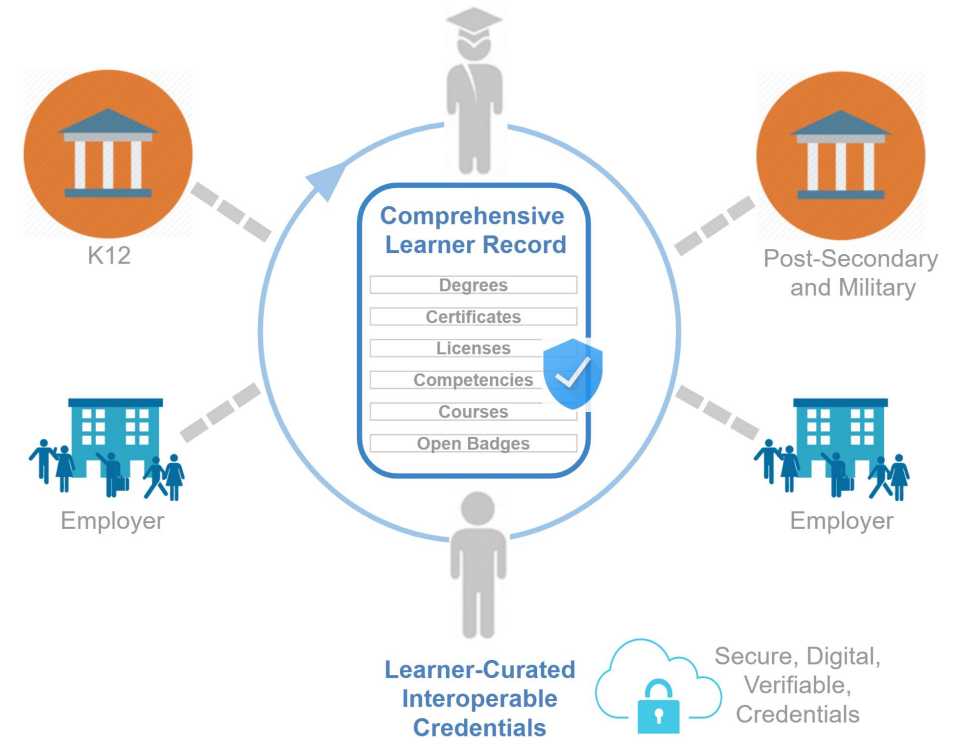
K12

Comprehensive Learner Record

Degrees

Certificates

Licenses

Competencies

Courses

Open Badges

Post-Secondary and Military

Employer

Employer

Learner-Curated Interoperable Credentials

Secure, Digital, Verifiable, Credentials